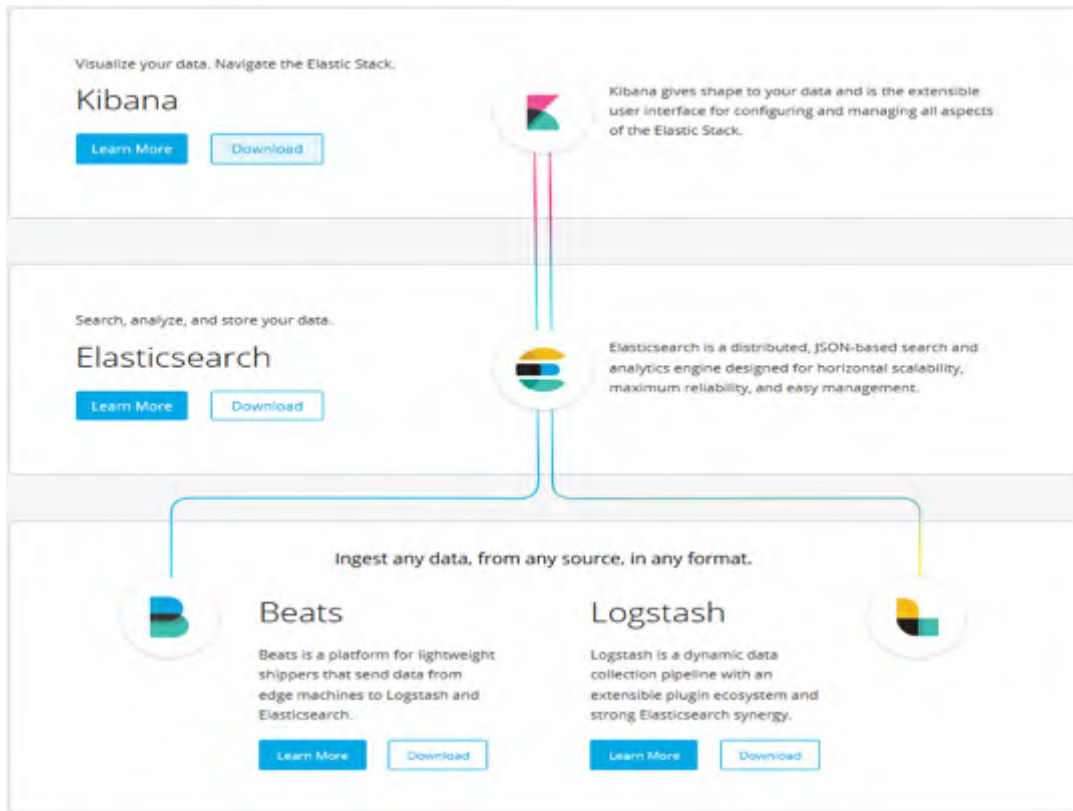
Visualize your data. Navigate the Elastic Stack.

Kibana

Learn More

Download

Kibana gives shape to your data and is the extensible user interface for configuring and managing all aspects of the Elastic Stack.

Search, analyze, and store your data.

Elasticsearch

Learn More

Download

Elasticsearch is a distributed, JSON-based search and analytics engine designed for horizontal scalability, maximum reliability, and easy management.

Ingest any data, from any source, in any format.

Beats

Beats is a platform for lightweight shippers that send data from edge machines to Logstash and Elasticsearch.

Learn More

Download

Logstash

Logstash is a dynamic data collection pipeline with an extensible plugin ecosystem and strong Elasticsearch synergy.

Learn More

Download